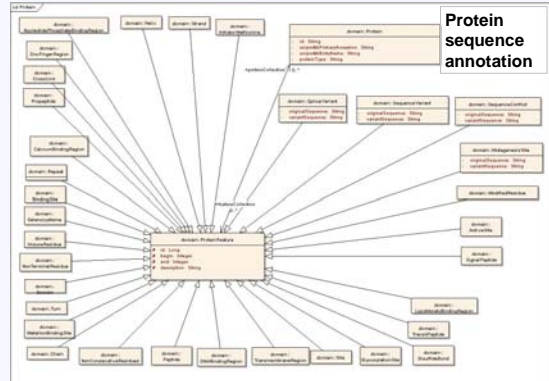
cd Protein

Protein sequence annotation

domain::Protein
- id: String
- uniprotkbPrimaryAccession: String
- uniprotkbEntryName: String
- proteinType: String

domain::Helix

domain::Strand

domain::DnaBindingRegion

domain::ZincFingerRegion

domain::Crosslink

domain::Propeptide

domain::CalciumBindingRegion

domain::Repeat

domain::BindingSite

domain::Selenocysteine

domain::ModifiedResidue

domain::NonTerminalResidue

domain::Turn

domain::MetalIonBindingSite

domain::Chain

domain::NonConsecutiveResidues

domain::Peptide

domain::DnaBindingRegion

domain::TransmembraneRegion

domain::Site

domain::GlycosylationSite

domain::DisulfideBond

domain::SpliceVariant
- originalSequence: String
- variantSequence: String

domain::SequenceVariant
- originalSequence: String
- variantSequence: String

domain::SequenceConflict
- originalSequence: String
- variantSequence: String

domain::Mutagenesis
- originalSequence: String
- variantSequence: String

domain::ModifiedResidue

domain::ActiveSite

domain::SignalPeptide

domain::LipidMoietyBindingRegion

domain::TransitPeptide

domain::ProteinFeature
- id: Long
- begin: Integer
- end: Integer
- description: String

featureCollection 0..*

proteinCollection 0..*